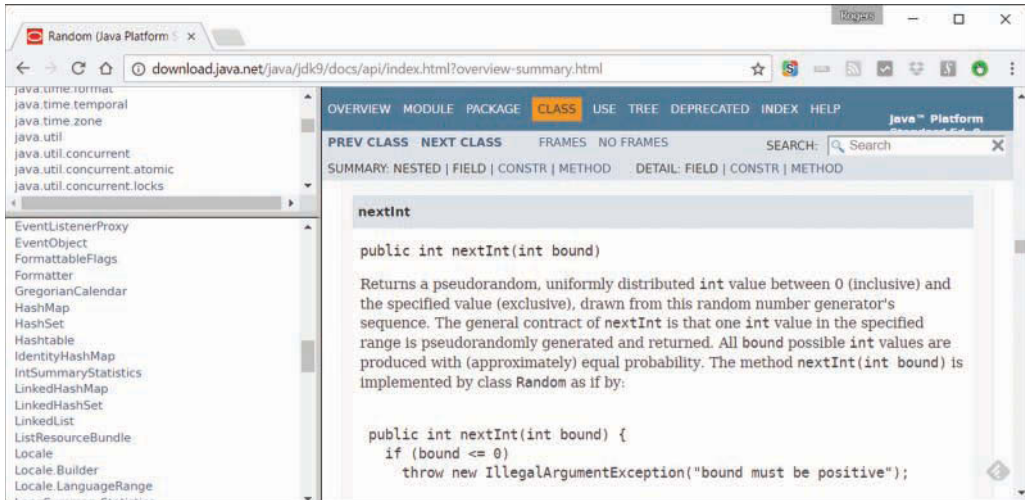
Rogers

Random (Java Platform S ×

download.java.net/java/jdk9/docs/api/index.html?overview-summary.html

java.time.format
java.time.temporal
java.time.zone
java.util
java.util.concurrent
java.util.concurrent.atomic
java.util.concurrent.locks

EventListenerProxy
EventObject
FormattableFlags
Formatter
GregorianCalendar
HashMap
HashSet
Hashtable
IdentityHashMap
IntSummaryStatistics
LinkedHashMap
LinkedHashSet
LinkedList
ListResourceBundle
Locale
Locale.Builder
Locale.LanguageRange

OVERVIEW MODULE PACKAGE CLASS USE TREE DEPRECATED INDEX HELP

Java™ Platform

PREV CLASS NEXT CLASS FRAMES NO FRAMES

SEARCH: Search

SUMMARY: NESTED | FIELD | CONSTR | METHOD DETAIL: FIELD | CONSTR | METHOD

nextInt

public int nextInt(int bound)

Returns a pseudorandom, uniformly distributed int value between 0 (inclusive) and the specified value (exclusive), drawn from this random number generator's sequence. The general contract of nextInt is that one int value in the specified range is pseudorandomly generated and returned. All bound possible int values are produced with (approximately) equal probability. The method nextInt(int bound) is implemented by class Random as if by:

public int nextInt(int bound) {
  if (bound <= 0)
    throw new IllegalArgumentException("bound must be positive");